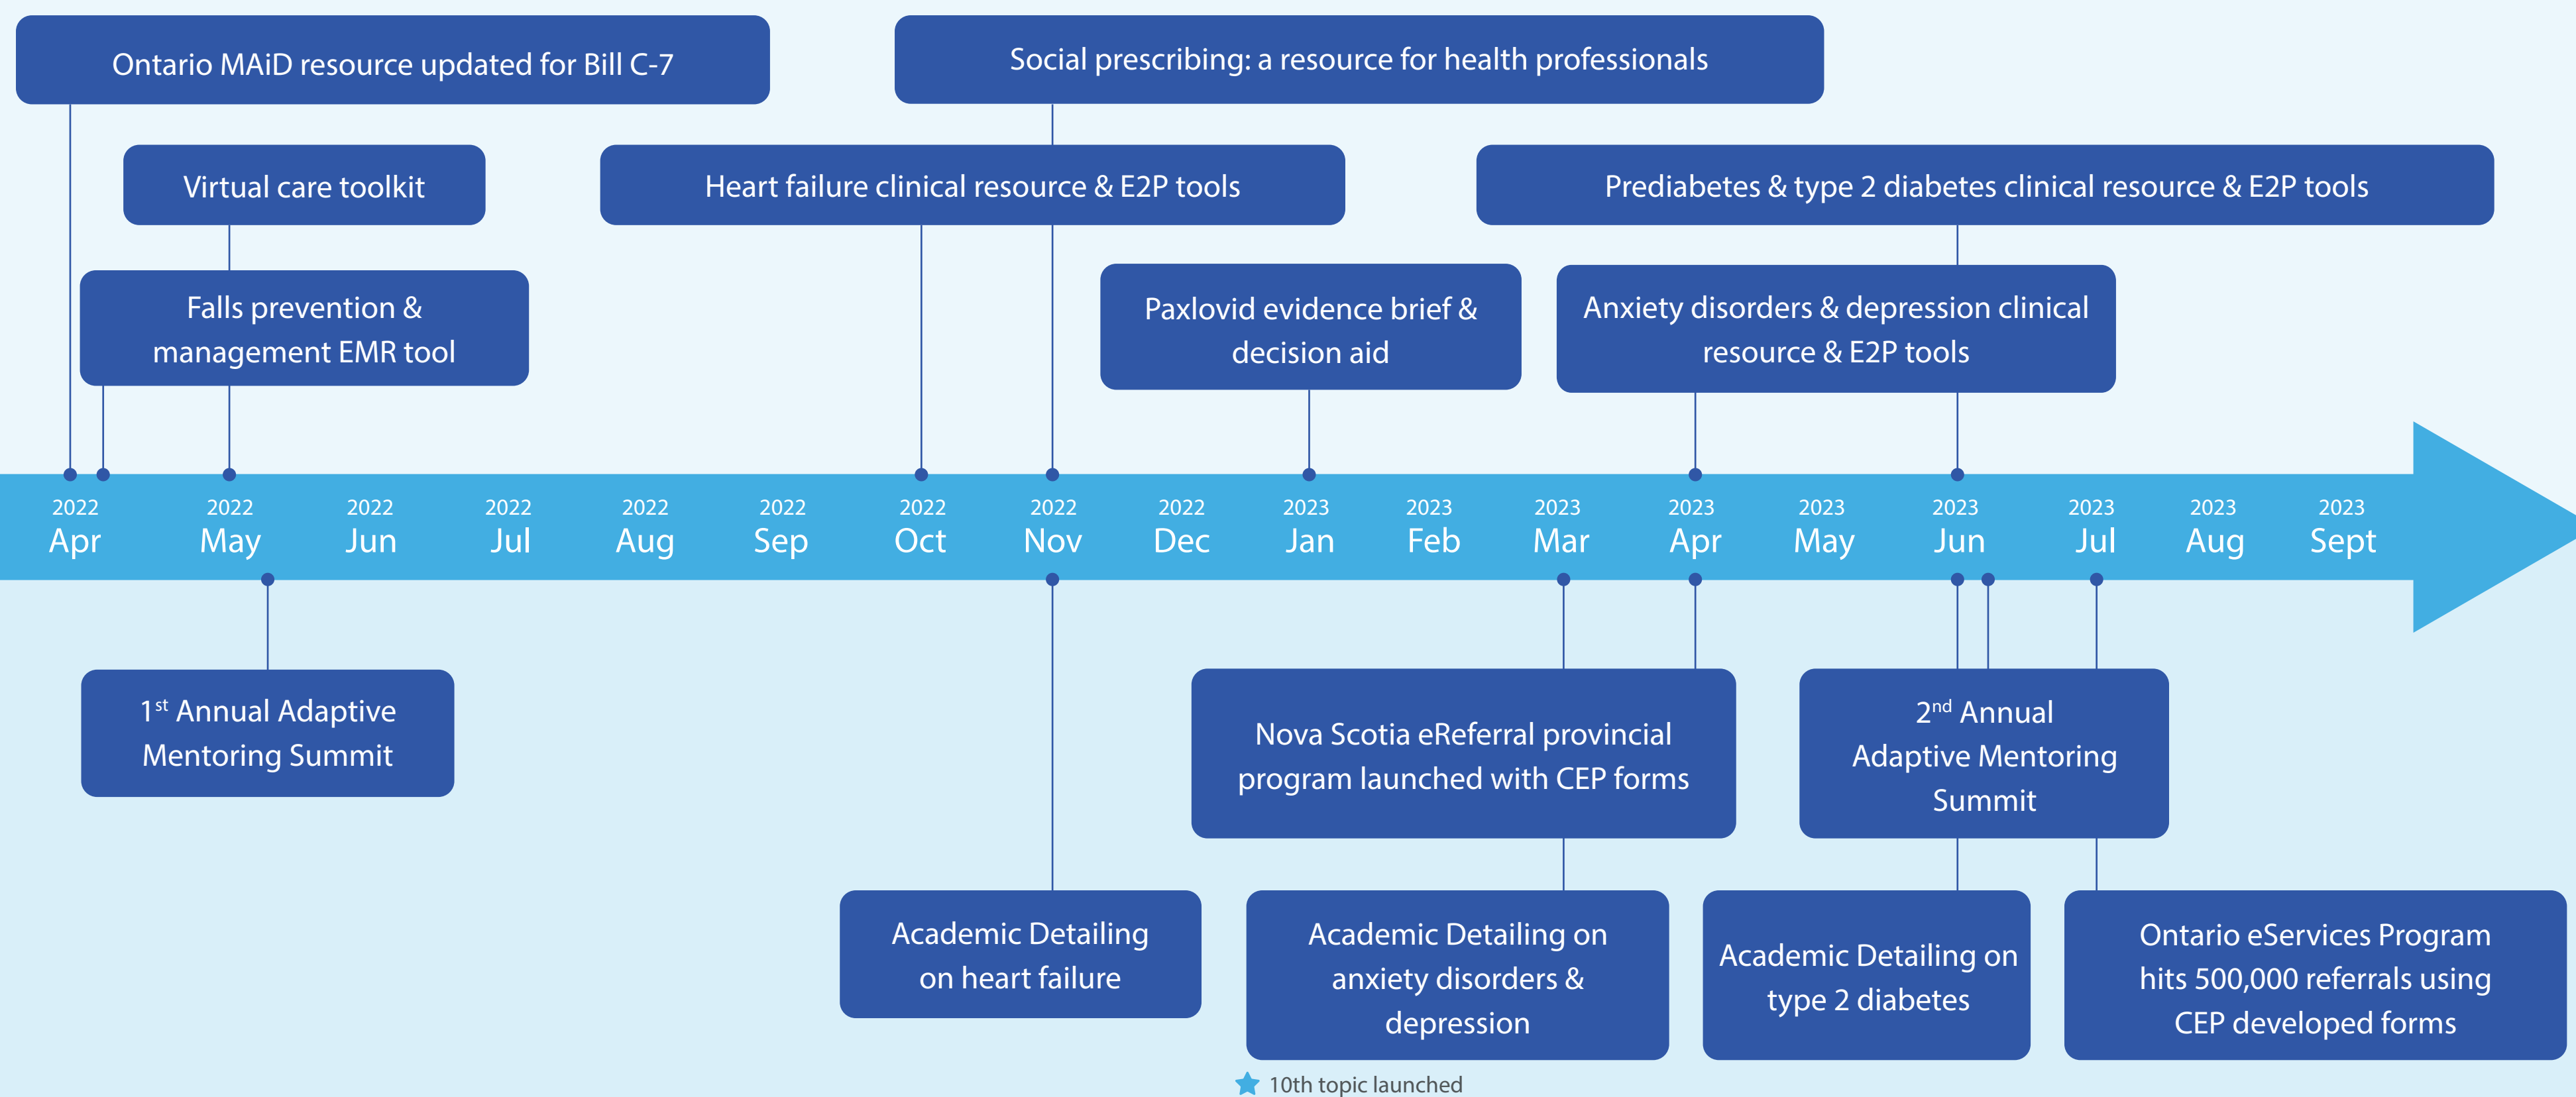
Ontario MAiD resource updated for Bill C-7

Social prescribing: a resource for health professionals

Virtual care toolkit

Heart failure clinical resource & E2P tools

Prediabetes & type 2 diabetes clinical resource & E2P tools

Falls prevention & management EMR tool

Paxlovid evidence brief & decision aid

Anxiety disorders & depression clinical resource & E2P tools

2022 Apr

2022 May

2022 Jun

2022 Jul

2022 Aug

2022 Sep

2022 Oct

2022 Nov

2022 Dec

2023 Jan

2023 Feb

2023 Mar

2023 Apr

2023 May

2023 Jun

2023 Jul

2023 Aug

2023 Sept

1$^{st}$ Annual Adaptive Mentoring Summit

Nova Scotia eReferral provincial program launched with CEP forms

2$^{nd}$ Annual Adaptive Mentoring Summit

Academic Detailing on heart failure

Academic Detailing on anxiety disorders & depression

Academic Detailing on type 2 diabetes

Ontario eServices Program hits 500,000 referrals using CEP developed forms

10th topic launched